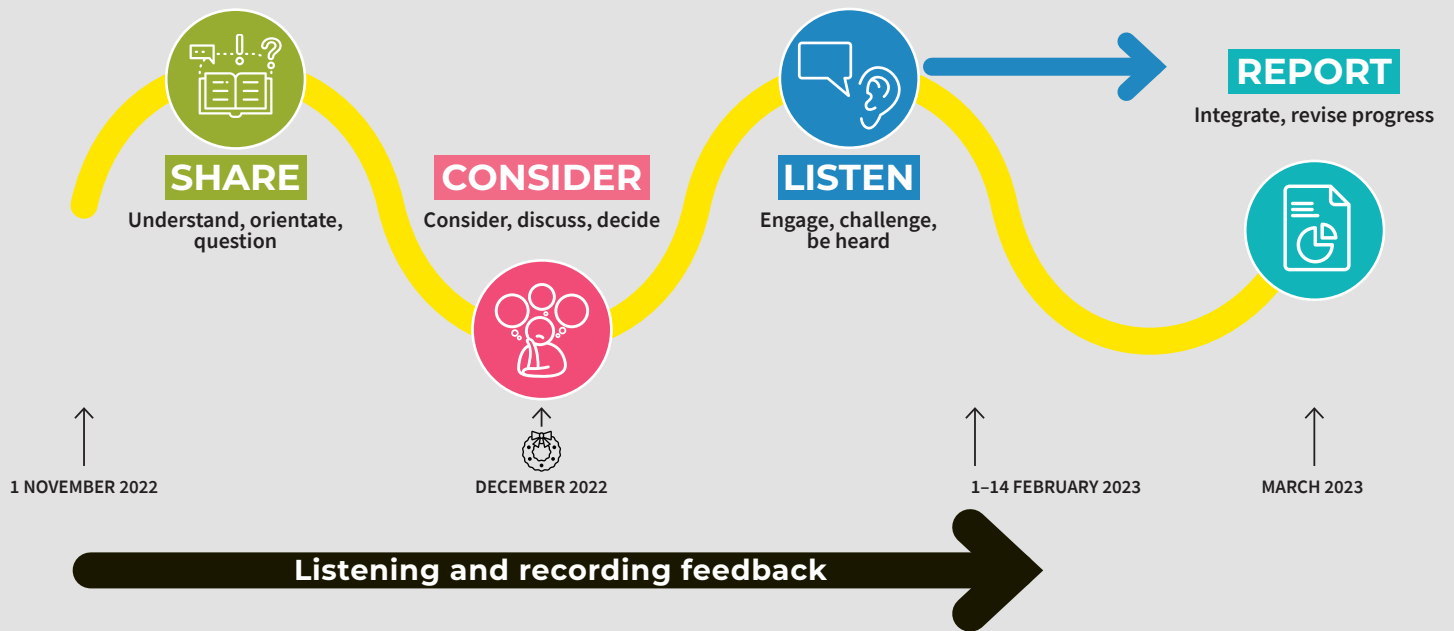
SHARE
Understand, orientate, question

CONSIDER
Consider, discuss, decide

LISTEN
Engage, challenge, be heard

REPORT
Integrate, revise progress

1 NOVEMBER 2022

DECEMBER 2022

1–14 FEBRUARY 2023

MARCH 2023

Listening and recording feedback